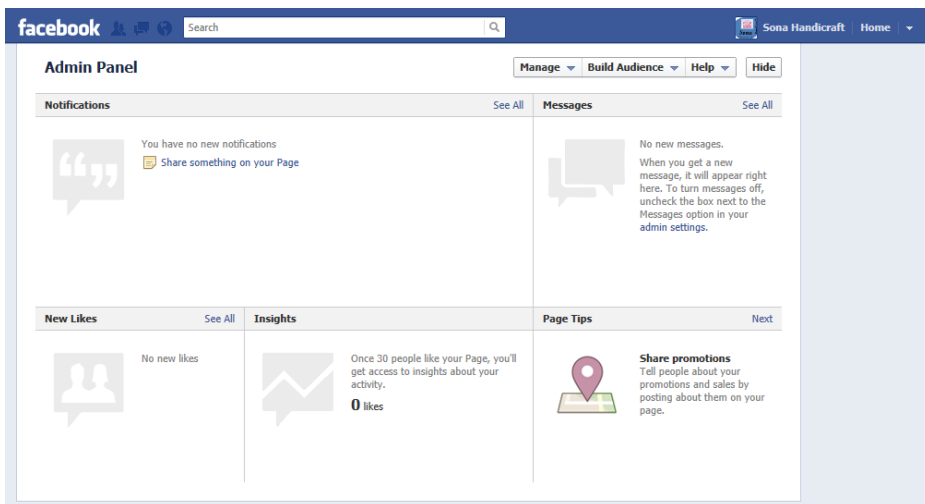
facebook

Search

Sona Handicraft | Home

Admin Panel

Manage | Build Audience | Help | Hide

Notifications | See All

You have no new notifications

Share something on your Page

Messages | See All

No new messages.

When you get a new message, it will appear right here. To turn messages off, uncheck the box next to the Messages option in your admin settings.

New Likes | See All

No new likes

Insights

Once 30 people like your Page, you'll get access to insights about your activity.

0 likes

Page Tips | Next

Share promotions

Tell people about your promotions and sales by posting about them on your page.